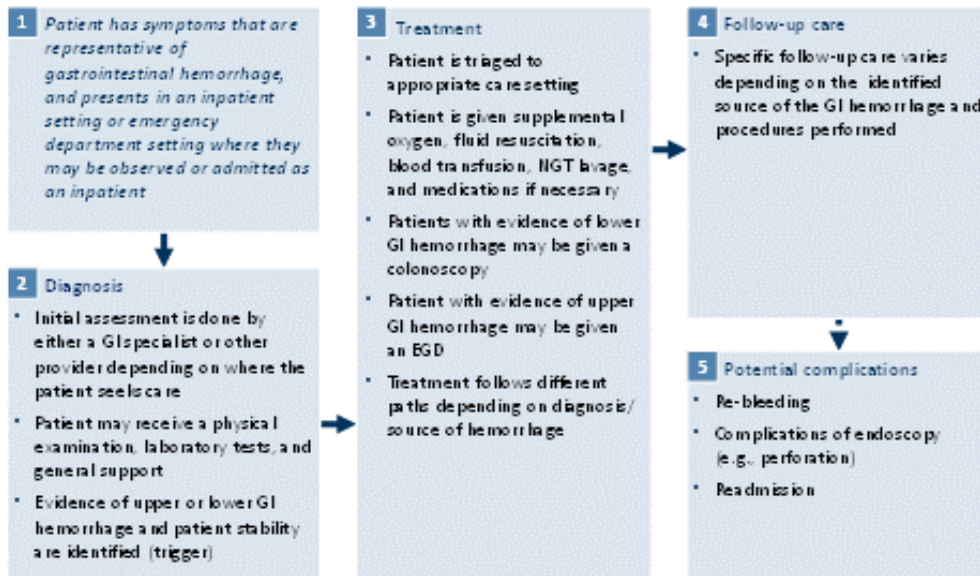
1 Patient has symptoms that are representative of gastrointestinal hemorrhage, and presents in an inpatient setting or emergency department setting where they may be observed or admitted as an inpatient

2 Diagnosis

- Initial assessment is done by either a GI specialist or other provider depending on where the patient seeks care
- Patient may receive a physical examination, laboratory tests, and general support
- Evidence of upper or lower GI hemorrhage and patient stability are identified (trigger)

3 Treatment

- Patient is triaged to appropriate care setting
- Patient is given supplemental oxygen, fluid resuscitation, blood transfusion, NGT lavage, and medications if necessary
- Patients with evidence of lower GI hemorrhage may be given a colonoscopy
- Patient with evidence of upper GI hemorrhage may be given an EGD
- Treatment follows different paths depending on diagnosis/ source of hemorrhage

4 Follow-up care

- Specific follow-up care varies depending on the identified source of the GI hemorrhage and procedures performed

5 Potential complications

- Re-bleeding
- Complications of endoscopy (e.g., perforation)
- Readmission